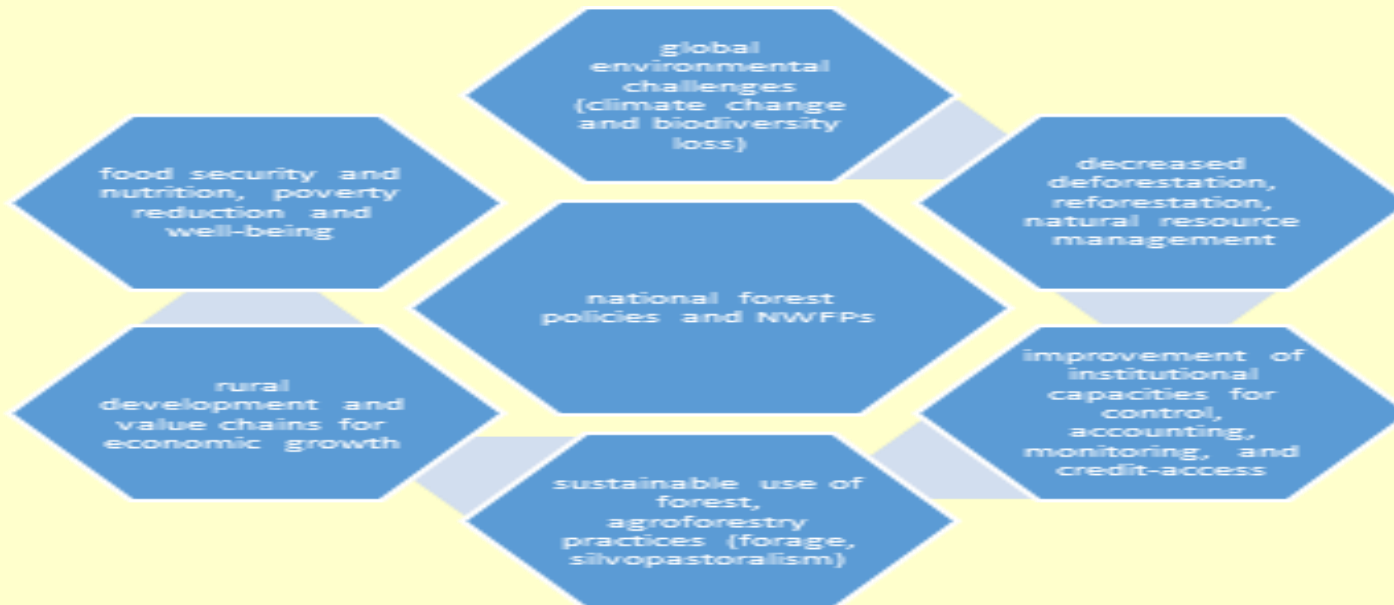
global environmental challenges (climate change and biodiversity loss)

decreased deforestation, reforestation, natural resource management

improvement of institutional capacities for control, accounting, monitoring, and credit-access

sustainable use of forest, agroforestry practices (forage, silvopastoralism)

rural development and value chains for economic growth

food security and nutrition, poverty reduction and well-being

national forest policies and NWFPs